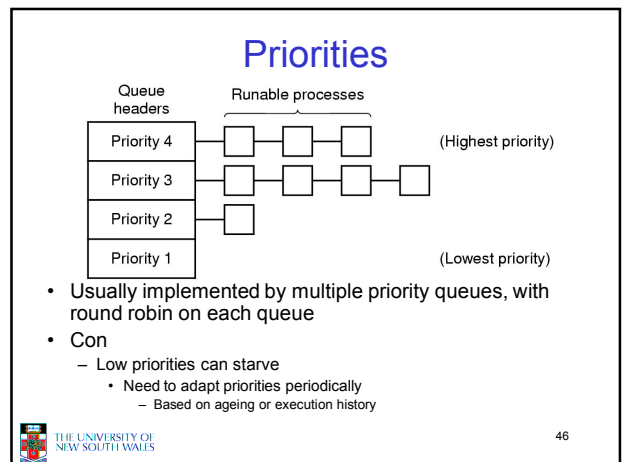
Priorities

Queue headers

Runable processes

Priority 4

(Highest priority)

Priority 3

Priority 2

Priority 1

(Lowest priority)

• Usually implemented by multiple priority queues, with round robin on each queue

• Con

– Low priorities can starve

• Need to adapt priorities periodically

– Based on ageing or execution history

THE UNIVERSITY OF NEW SOUTH WALES

46